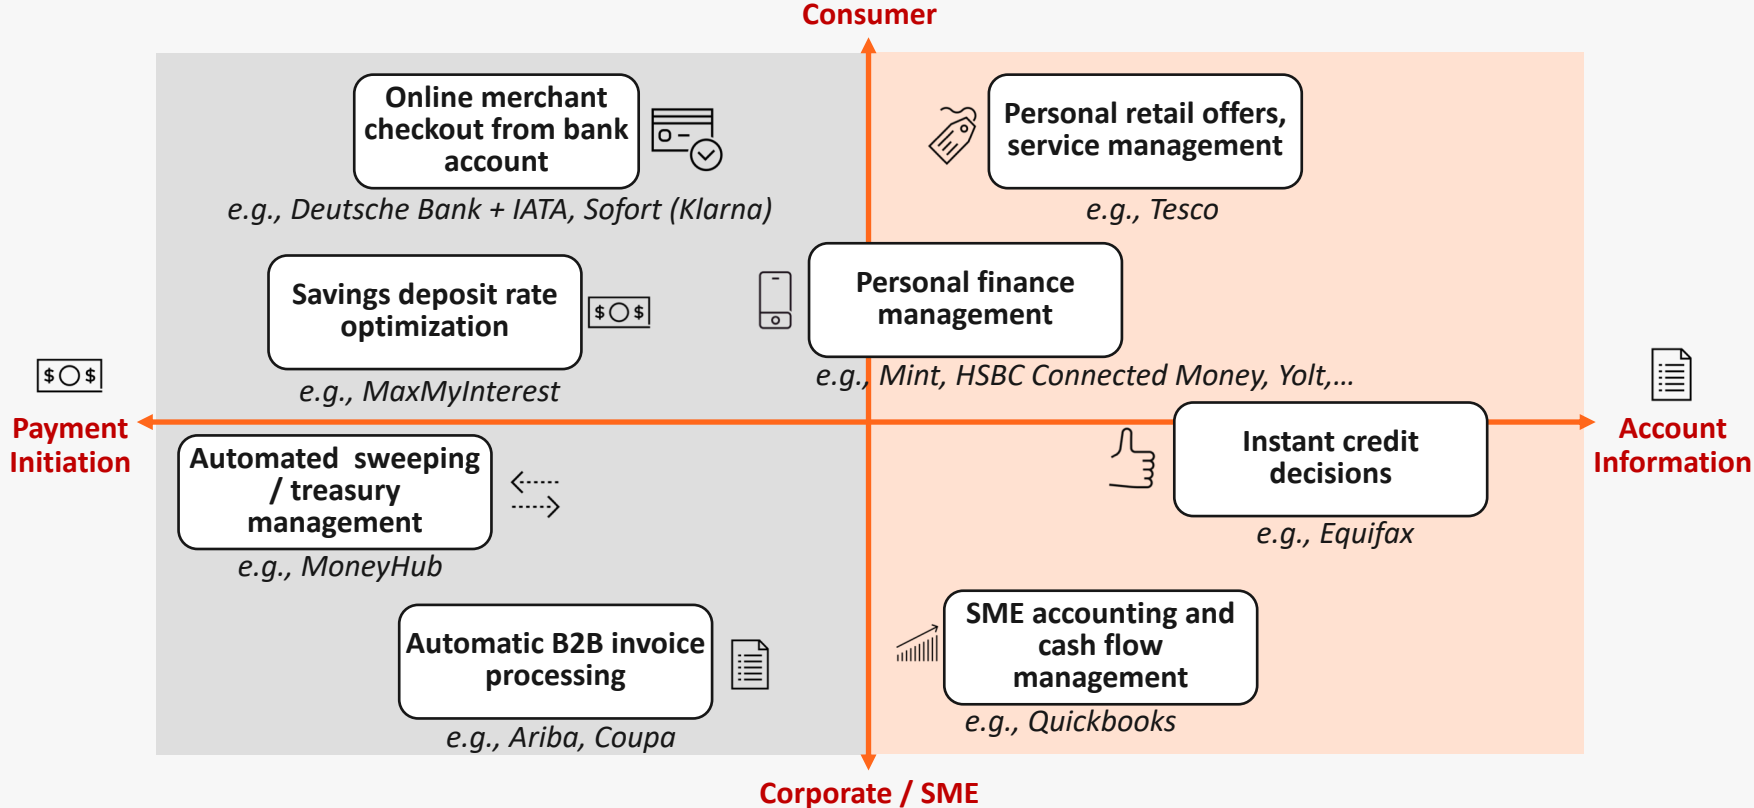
Consumer

Online merchant checkout from bank account

e.g., Deutsche Bank + IATA, Sofort (Klarna)

Personal retail offers, service management

e.g., Tesco

Savings deposit rate optimization

$ $

e.g., MaxMyInterest

Personal finance management

e.g., Mint, HSBC Connected Money, Yolt,…

$ $

Payment Initiation

Account Information

Automated sweeping / treasury management

e.g., MoneyHub

Instant credit decisions

e.g., Equifax

Automatic B2B invoice processing

e.g., Ariba, Coupa

SME accounting and cash flow management

e.g., Quickbooks

Corporate / SME